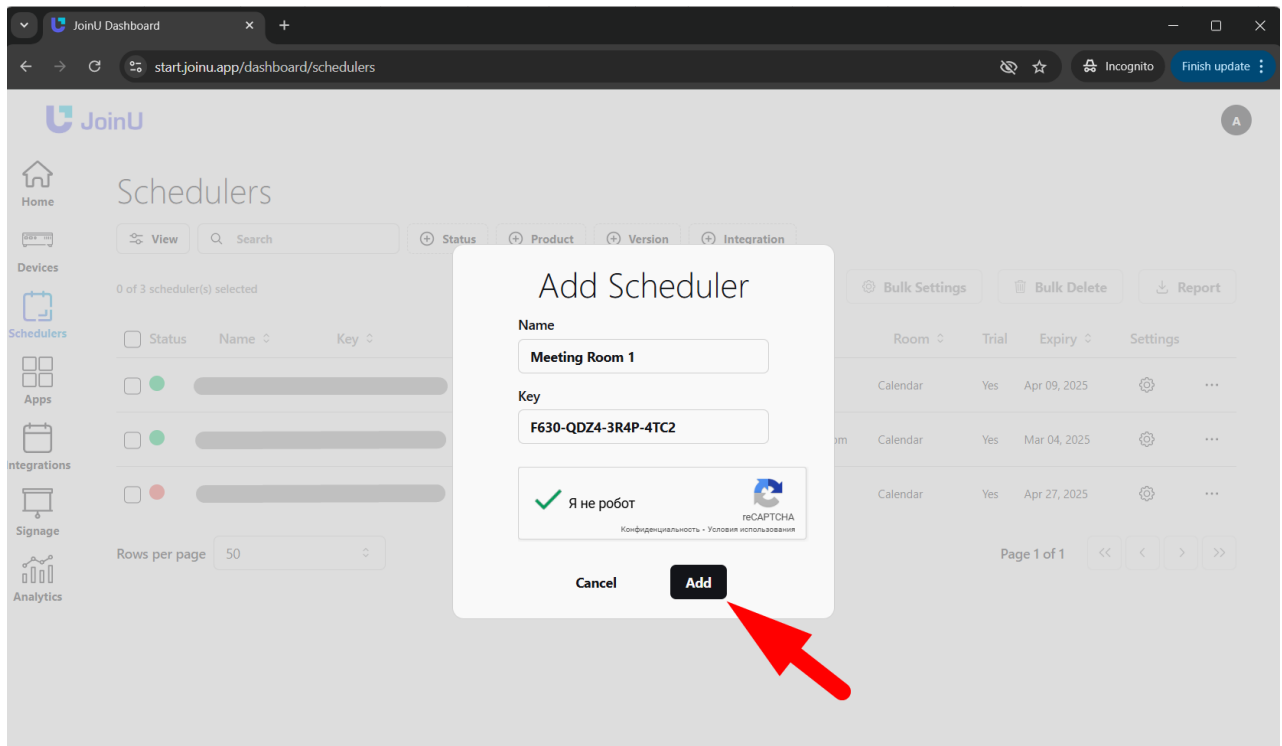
JoinU Dashboard

start.joinu.app/dashboard/schedulers

Incognito

Finish update

JoinU

A

Home

Devices

Schedulers

Apps

Integrations

Signage

Analytics

Schedulers

View

Search

Status

Product

Version

Integration

0 of 3 scheduler(s) selected

Bulk Settings

Bulk Delete

Report

| Status | Name | Key | | Room | Trial | Expiry | Settings |
|---|---|---|---|---|---|---|---|
| | | | | Calendar | Yes | Apr 09, 2025 | |
| | | | om | Calendar | Yes | Mar 04, 2025 | |
| | | | | Calendar | Yes | Apr 27, 2025 | |

Rows per page 50

Page 1 of 1

Add Scheduler

Name

Meeting Room 1

Key

F630-QDZ4-3R4P-4TC2

Я не робот

reCAPTCHA

Конфиденциальность - Условия использования

Cancel

Add